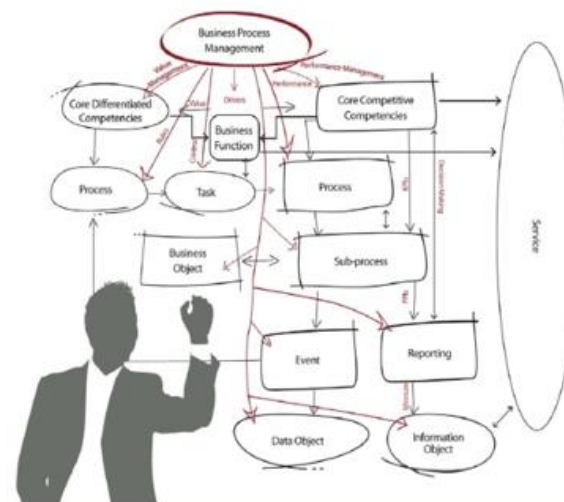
Business Process Management

Value Management

Value

Drivers

Performance

Performance Management

Core Differentiated Competencies

Core Competitive Competencies

KPIs

Controls

Business Function

Process

Task

Process

KPIs

Decision Making

Business Object

Sub-process

PPIs

Service

Event

Reporting

Measures

Data Object

Information Object